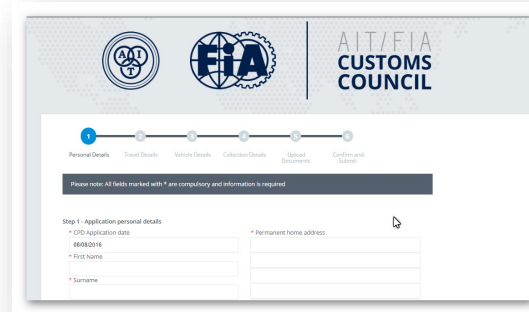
AIT

FIA

AIT/FIA
CUSTOMS
COUNCIL

1

Personal Details Travel Details Vehicle Details Collection Details Upload Documents Confirm and Submit

Please note: All fields marked with * are compulsory and information is required

Step 1 - Application personal details

* CPD Application date
08/08/2016

* First Name

* Surname

* Permanent home address